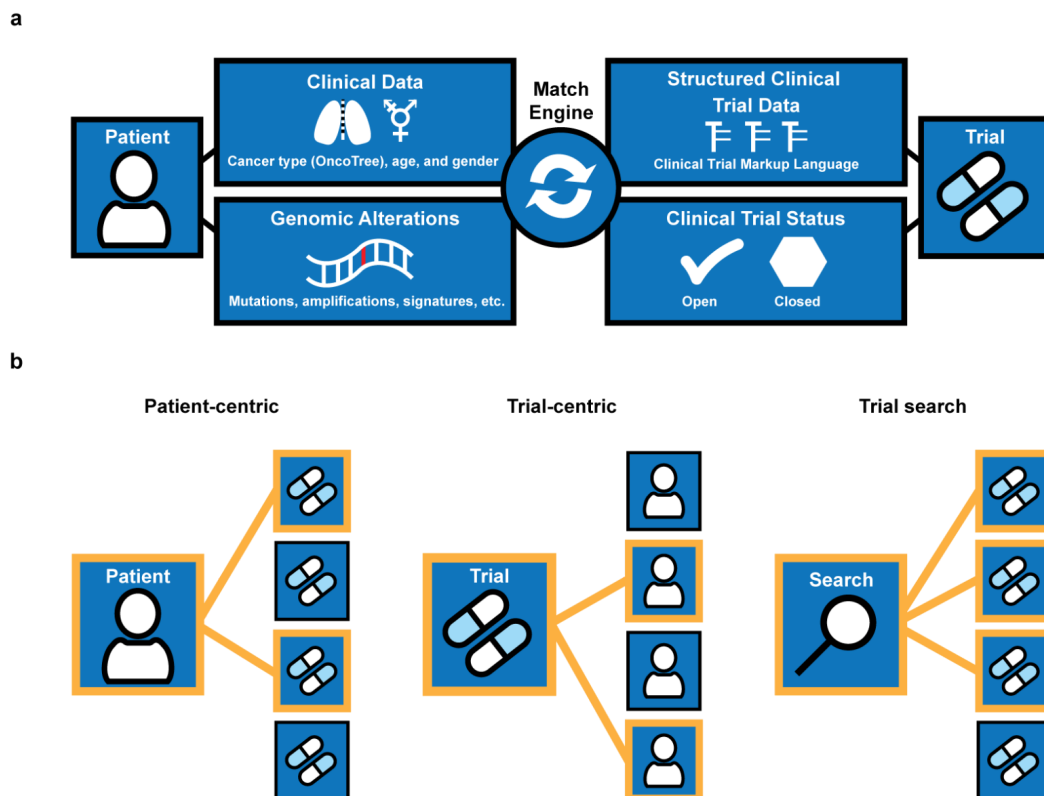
a

Patient

Clinical Data

Cancer type (OncoTree), age, and gender

Genomic Alterations

Mutations, amplifications, signatures, etc.

Match Engine

Structured Clinical Trial Data

Clinical Trial Markup Language

Clinical Trial Status

Open

Closed

Trial

b

Patient-centric

Patient

Trial-centric

Trial

Trial search

Search